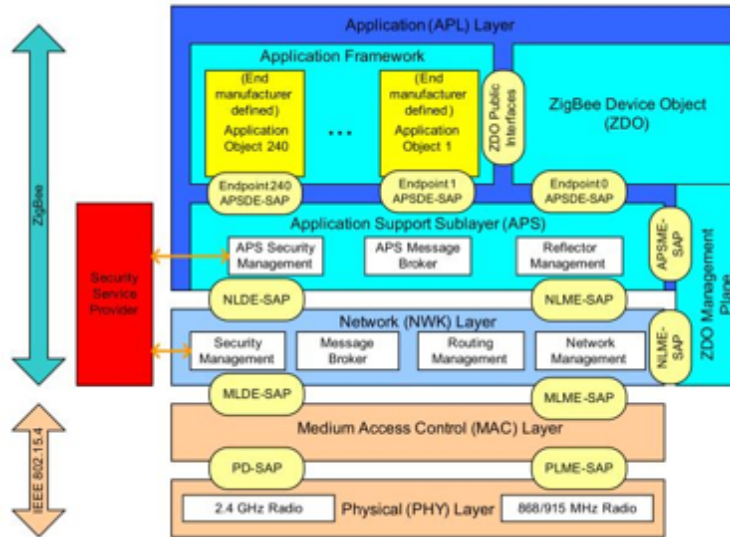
ZigBee

IEEE 802.15.4

Security Service Provider

Application (APL) Layer

Application Framework

(End manufacturer defined) Application Object 240

...

(End manufacturer defined) Application Object 1

ZDO Public Interfaces

ZigBee Device Object (ZDO)

Endpoint240 APSDE-SAP

Endpoint1 APSDE-SAP

Endpoint0 APSDE-SAP

Application Support Sublayer (APS)

APS Security Management

APS Message Broker

Reflector Management

APSME-SAP

ZDO Management Plane

NLDE-SAP

NLME-SAP

Network (NWK) Layer

Security Management

Message Broker

Routing Management

Network Management

NLME-SAP

MLDE-SAP

MLME-SAP

Medium Access Control (MAC) Layer

PD-SAP

PLME-SAP

2.4 GHz Radio

Physical (PHY) Layer

868/915 MHz Radio